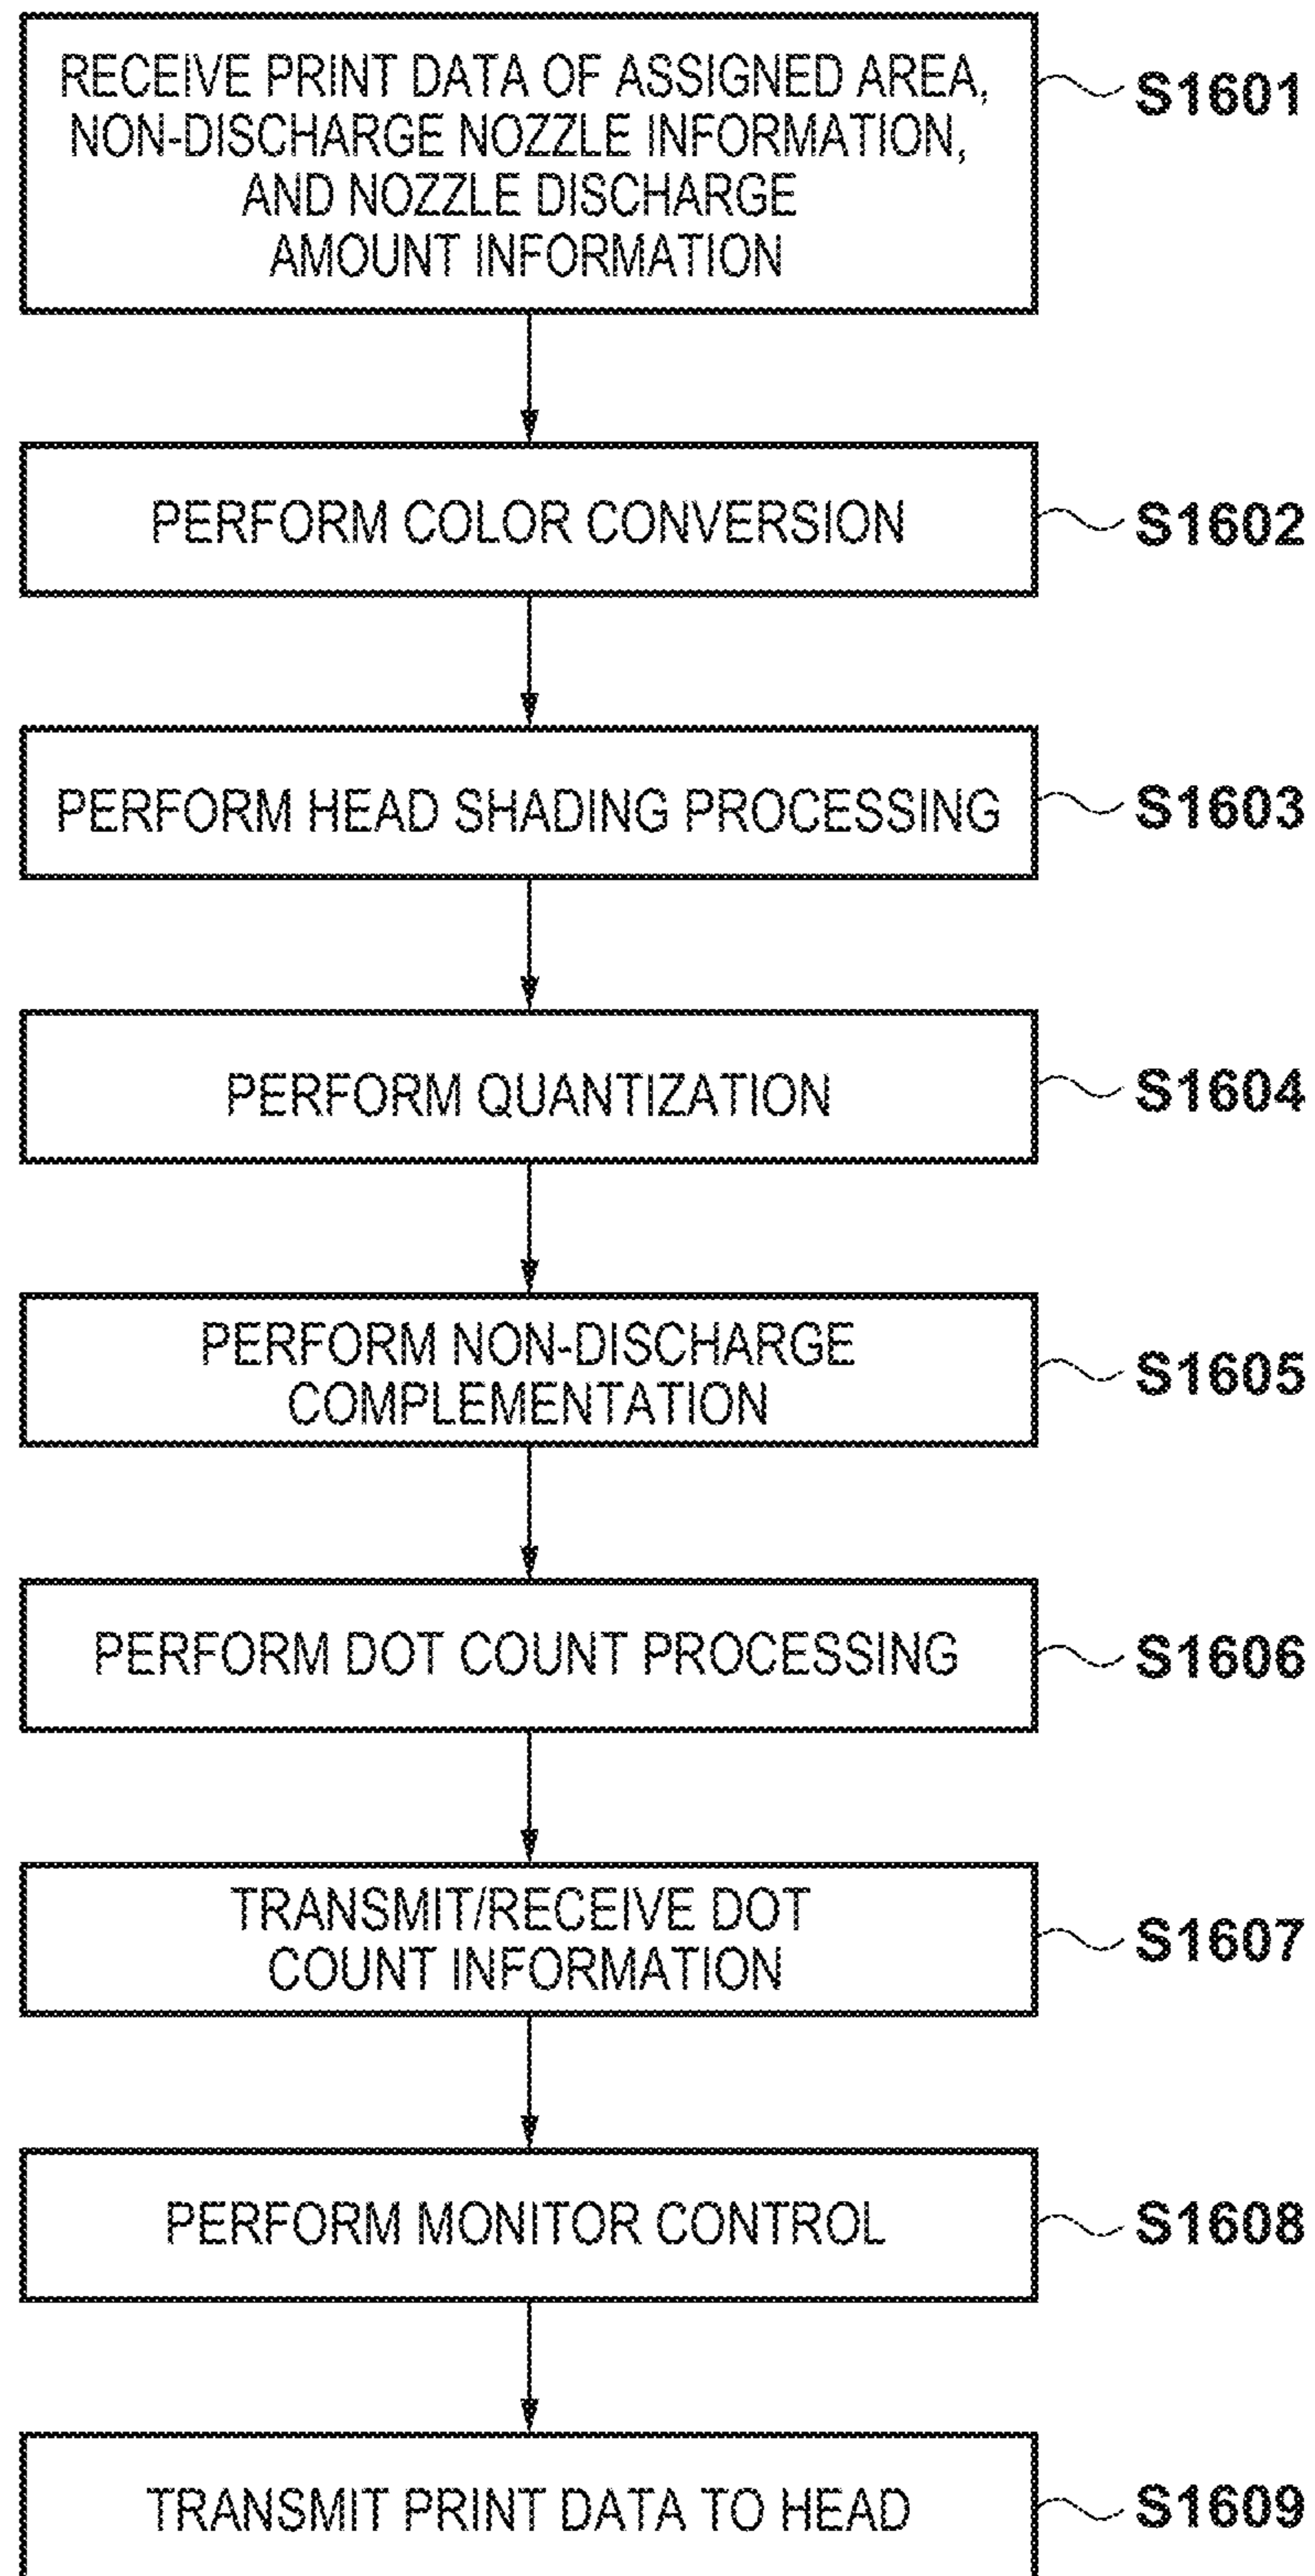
RECEIVE PRINT DATA OF ASSIGNED AREA, NON-DISCHARGE NOZZLE INFORMATION, AND NOZZLE DISCHARGE AMOUNT INFORMATION

S1601

PERFORM COLOR CONVERSION

S1602

PERFORM HEAD SHADING PROCESSING

S1603

PERFORM QUANTIZATION

S1604

PERFORM NON-DISCHARGE COMPLEMENTATION

S1605

PERFORM DOT COUNT PROCESSING

S1606

TRANSMIT/RECEIVE DOT COUNT INFORMATION

S1607

PERFORM MONITOR CONTROL

S1608

TRANSMIT PRINT DATA TO HEAD

S1609